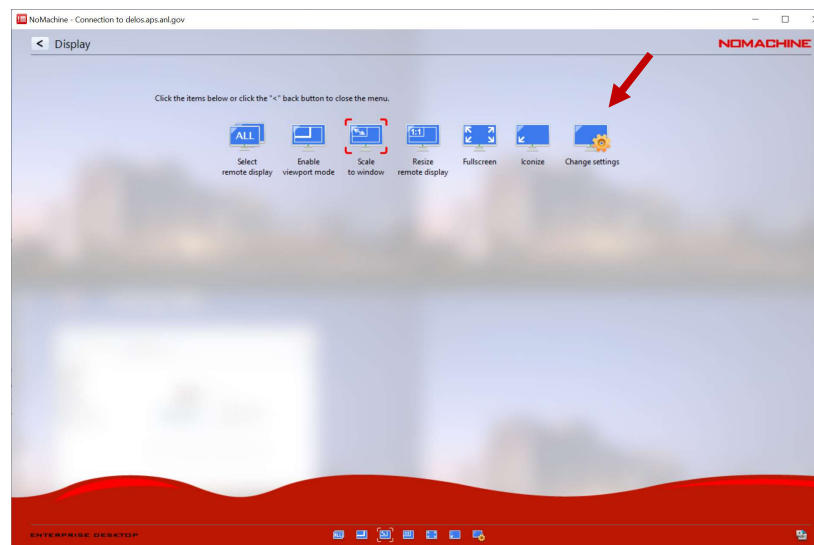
NoMachine - Connection to delos.aps.anl.gov

< Display

NOMACHINE

Click the items below or click the "<" back button to close the menu.

ALL
Select remote display

Enable viewport mode

Scale to window

1:1
Resize remote display

Fullscreen

Iconize

Change settings

ENTERPRISE DESKTOP